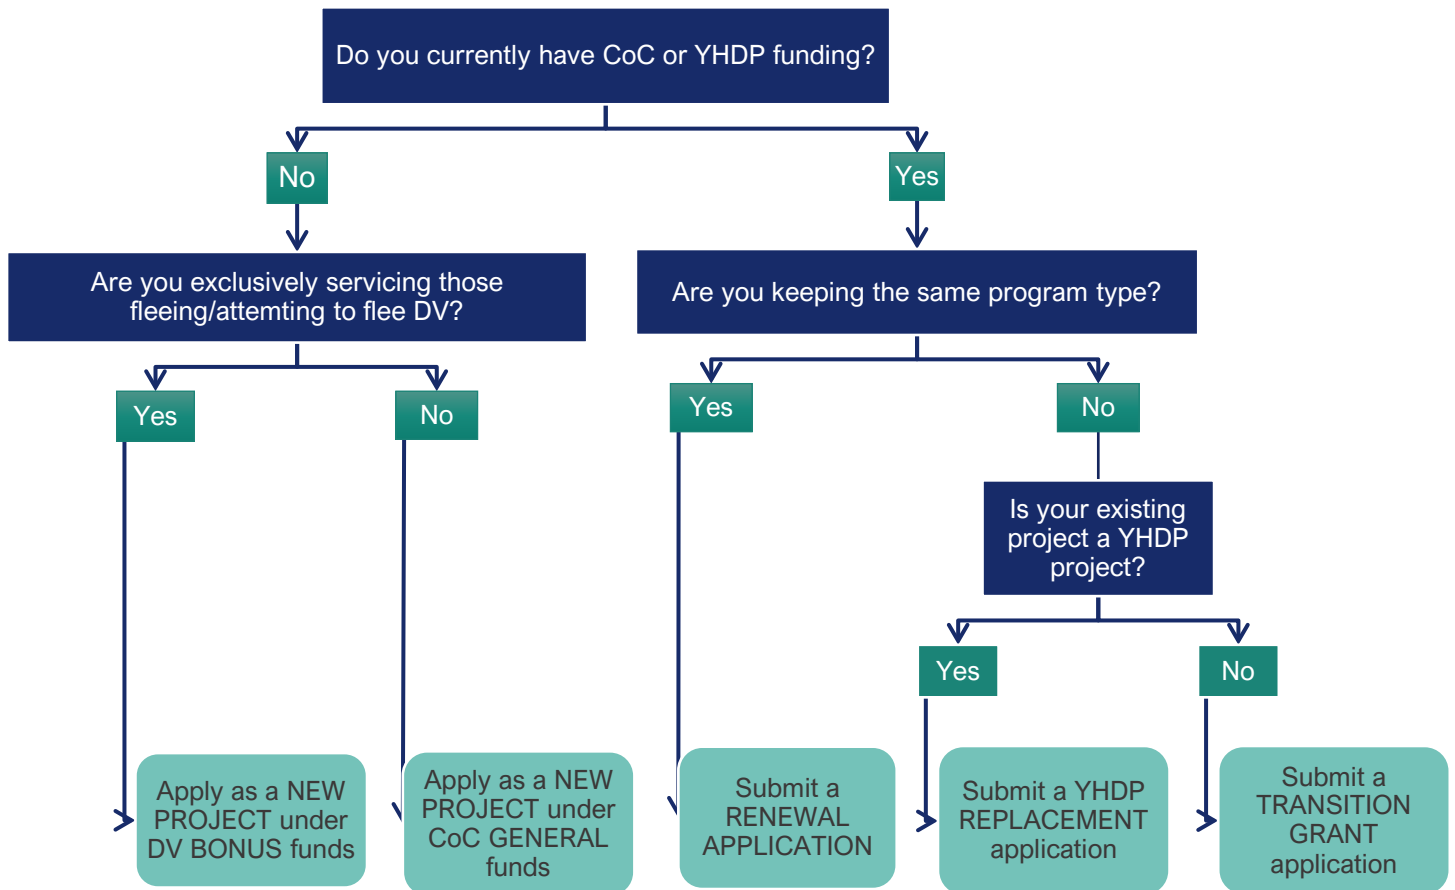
Do you currently have CoC or YHDP funding?

No

Yes

Are you exclusively servicing those fleeing/attemting to flee DV?

Are you keeping the same program type?

Yes

No

Yes

No

Is your existing project a YHDP project?

Yes

No

Apply as a NEW PROJECT under DV BONUS funds

Apply as a NEW PROJECT under CoC GENERAL funds

Submit a RENEWAL APPLICATION

Submit a YHDP REPLACEMENT application

Submit a TRANSITION GRANT application